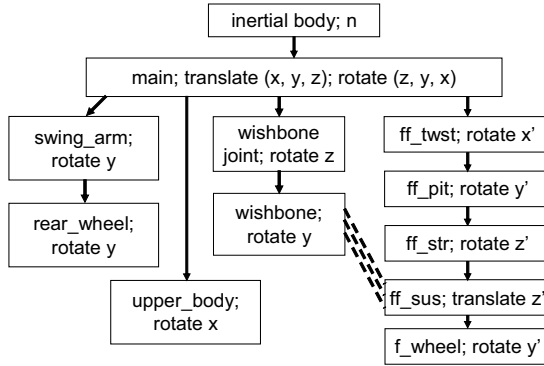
inertial body; n

main; translate (x, y, z); rotate (z, y, x)

swing_arm; rotate y

rear_wheel; rotate y

upper_body; rotate x

wishbone joint; rotate z

wishbone; rotate y

ff_twst; rotate x'

ff_pit; rotate y'

ff_str; rotate z'

ff_sus; translate z'

f_wheel; rotate y'